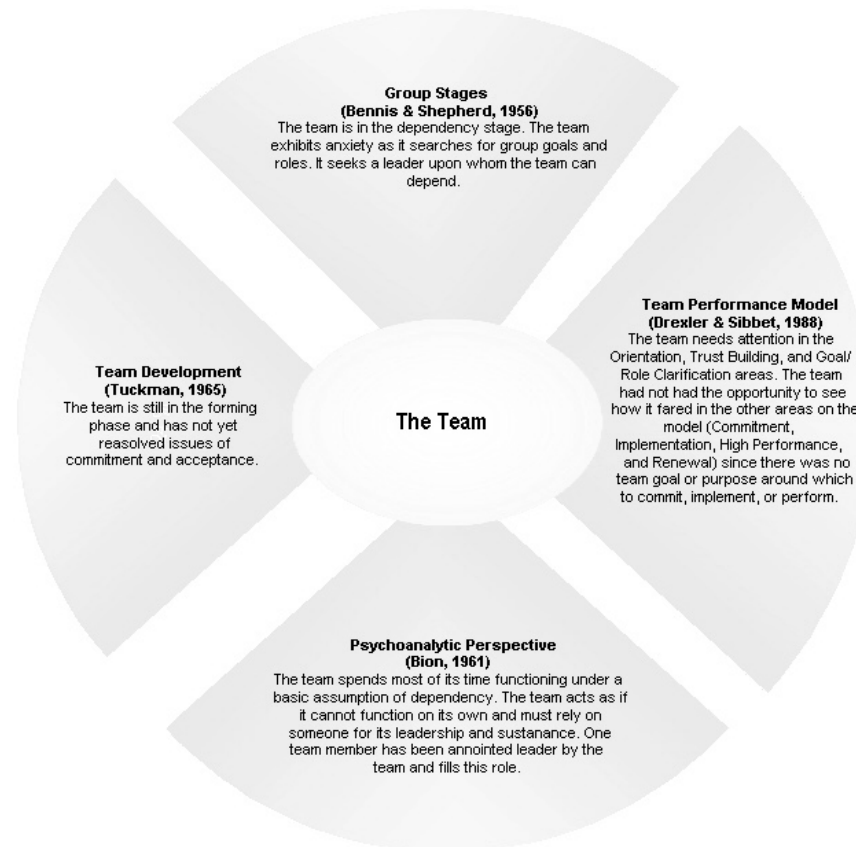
**Group Stages**
**(Bennis & Shepherd, 1956)**
The team is in the dependency stage. The team exhibits anxiety as it searches for group goals and roles. It seeks a leader upon whom the team can depend.

**Team Development**
**(Tuckman, 1965)**
The team is still in the forming phase and has not yet reasolved issues of commitment and acceptance.

**The Team**

**Team Performance Model**
**(Drexler & Sibbet, 1988)**
The team needs attention in the Orientation, Trust Building, and Goal/ Role Clarification areas. The team had not had the opportunity to see how it fared in the other areas on the model (Commitment, Implementation, High Performance, and Renewal) since there was no team goal or purpose around which to commit, implement, or perform.

**Psychoanalytic Perspective**
**(Bion, 1961)**
The team spends most of its time functioning under a basic assumption of dependency. The team acts as if it cannot function on its own and must rely on someone for its leadership and sustanance. One team member has been annointed leader by the team and fills this role.